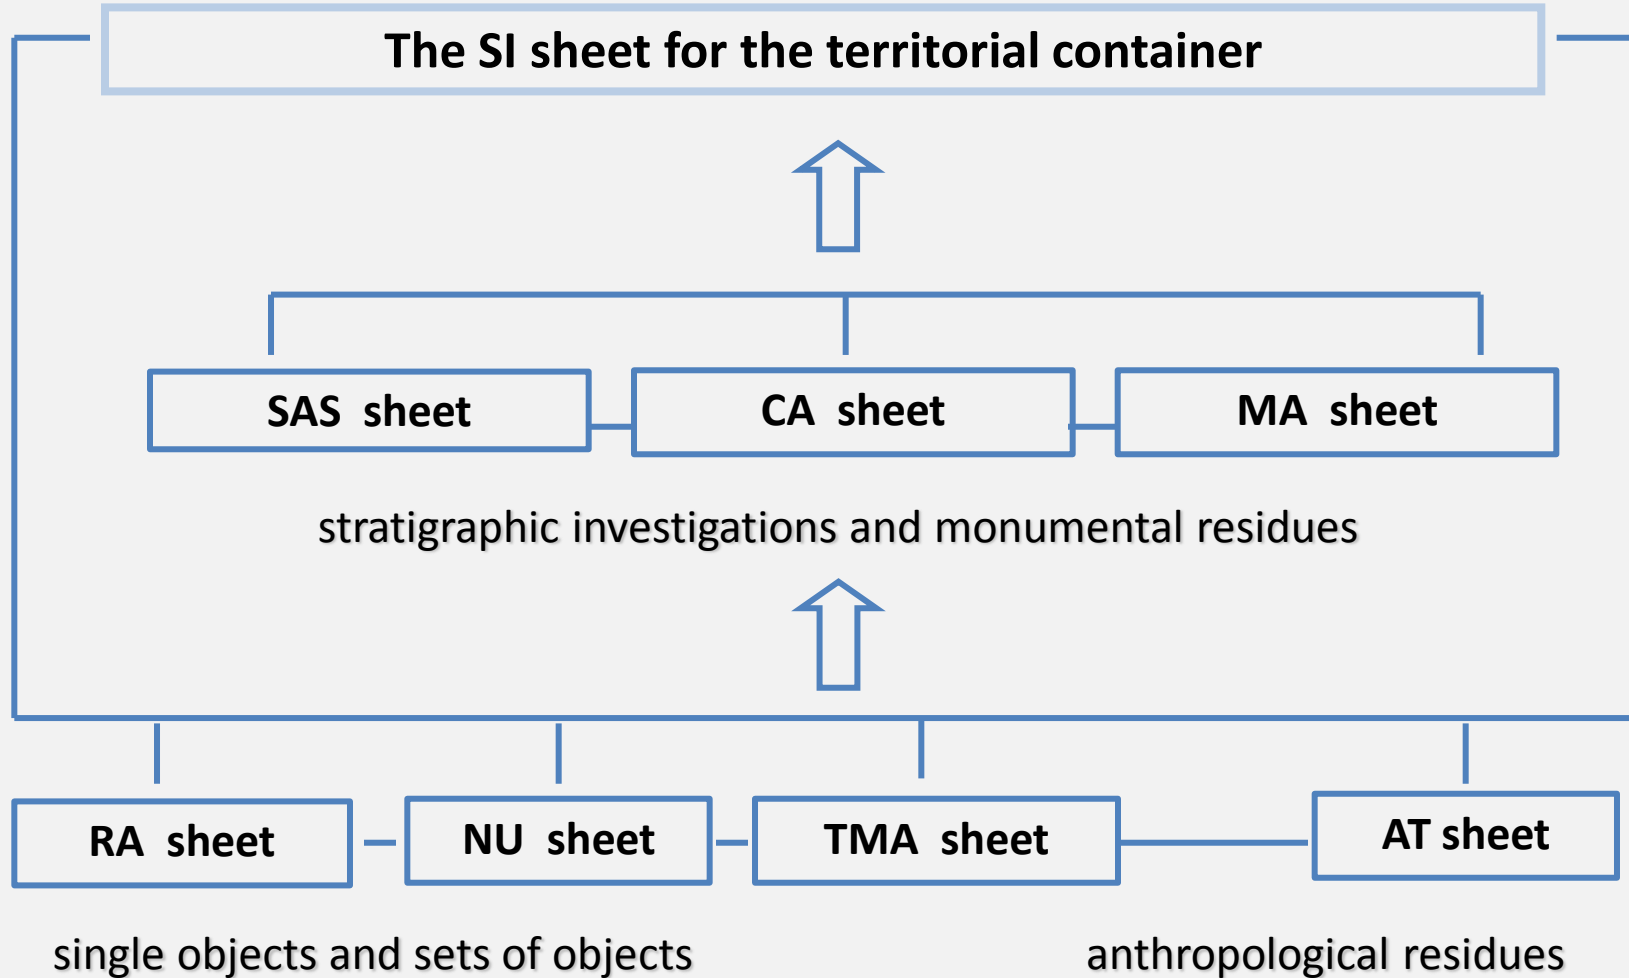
The SI sheet for the territorial container

SAS sheet

CA sheet

MA sheet

stratigraphic investigations and monumental residues

RA sheet

NU sheet

TMA sheet

AT sheet

single objects and sets of objects

anthropological residues